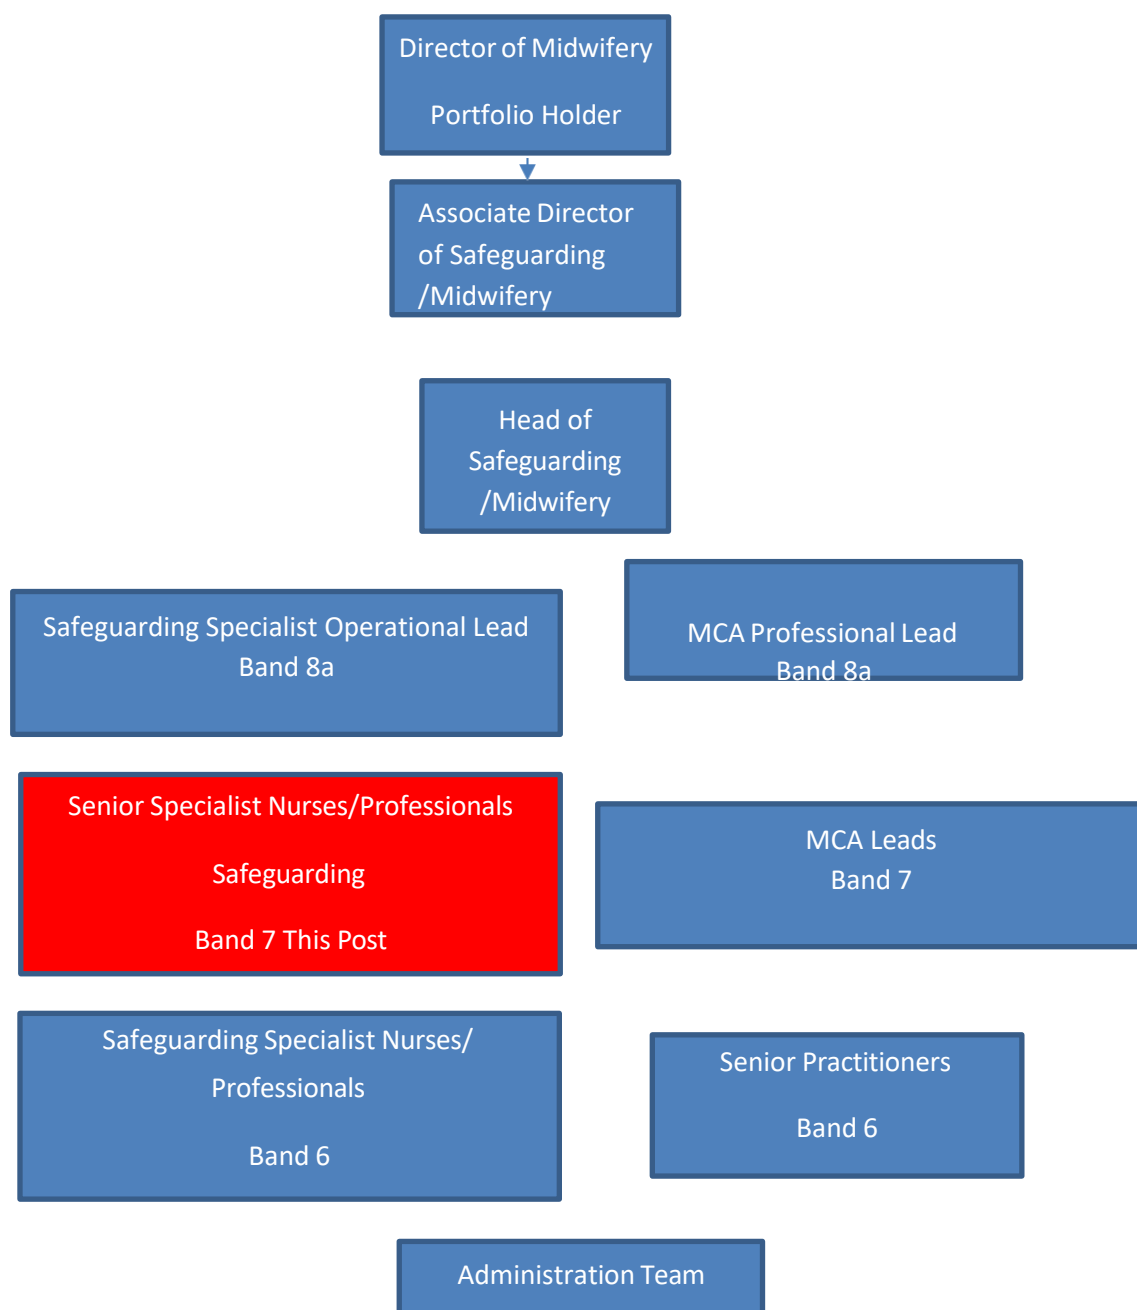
Director of Midwifery

Portfolio Holder

Associate Director of Safeguarding /Midwifery

Head of Safeguarding /Midwifery

Safeguarding Specialist Operational Lead
Band 8a

MCA Professional Lead
Band 8a

Senior Specialist Nurses/Professionals

Safeguarding

Band 7 This Post

MCA Leads
Band 7

Safeguarding Specialist Nurses/ Professionals

Band 6

Senior Practitioners

Band 6

Administration Team